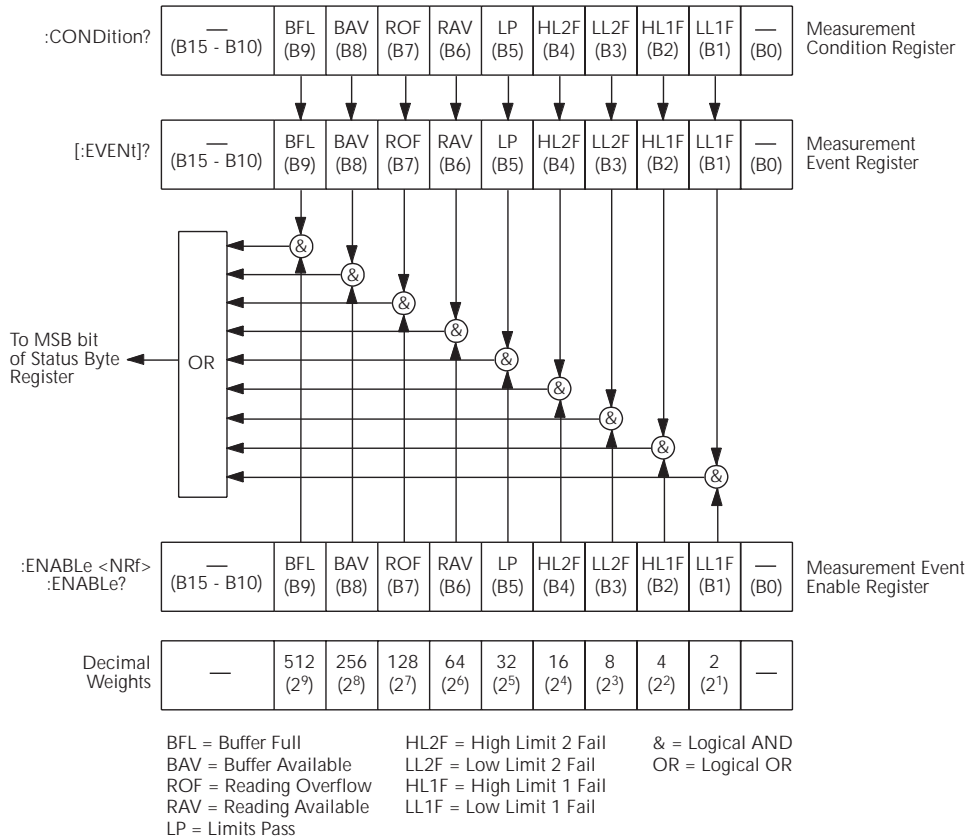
:CONDition?

| — (B15 - B10) | BFL (B9) | BAV (B8) | ROF (B7) | RAV (B6) | LP (B5) | HL2F (B4) | LL2F (B3) | HL1F (B2) | LL1F (B1) | — (B0) |
|---|---|---|---|---|---|---|---|---|---|---|

Measurement Condition Register

[:EVENt]?

| — (B15 - B10) | BFL (B9) | BAV (B8) | ROF (B7) | RAV (B6) | LP (B5) | HL2F (B4) | LL2F (B3) | HL1F (B2) | LL1F (B1) | — (B0) |
|---|---|---|---|---|---|---|---|---|---|---|

Measurement Event Register

& & & & & & & & &

To MSB bit of Status Byte Register

OR

:ENABLe <NRf>
:ENABLe?

| — (B15 - B10) | BFL (B9) | BAV (B8) | ROF (B7) | RAV (B6) | LP (B5) | HL2F (B4) | LL2F (B3) | HL1F (B2) | LL1F (B1) | — (B0) |
|---|---|---|---|---|---|---|---|---|---|---|

Measurement Event Enable Register

| Decimal Weights | — | 512 ($2^9$) | 256 ($2^8$) | 128 ($2^7$) | 64 ($2^6$) | 32 ($2^5$) | 16 ($2^4$) | 8 ($2^3$) | 4 ($2^2$) | 2 ($2^1$) | — |
|---|---|---|---|---|---|---|---|---|---|---|---|

BFL = Buffer Full
BAV = Buffer Available
ROF = Reading Overflow
RAV = Reading Available
LP = Limits Pass

HL2F = High Limit 2 Fail
LL2F = Low Limit 2 Fail
HL1F = High Limit 1 Fail
LL1F = Low Limit 1 Fail

& = Logical AND
OR = Logical OR